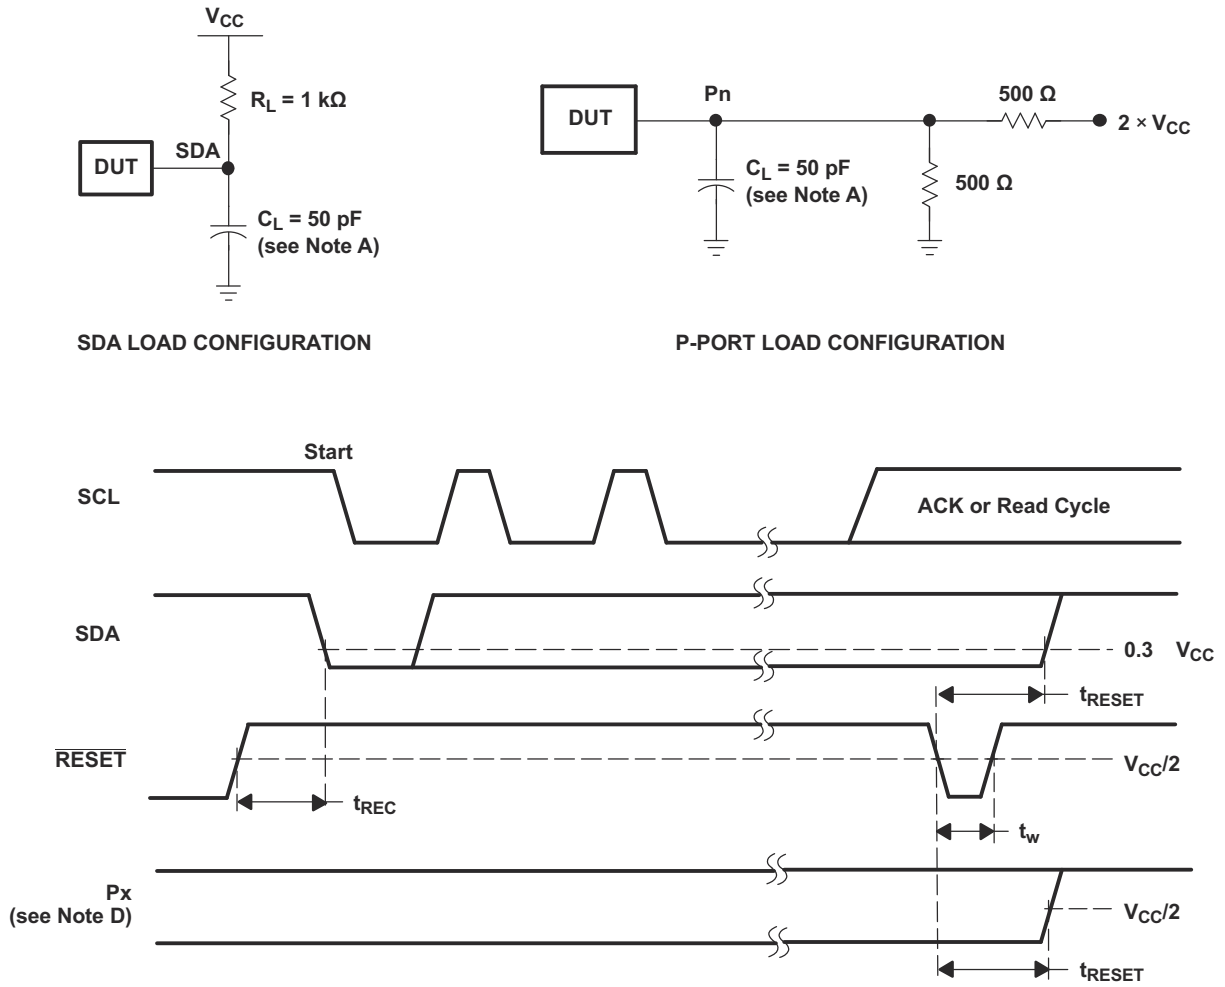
$V_{CC}$

$R_L = 1\ k\Omega$

DUT

SDA

$C_L = 50\ pF$
(see Note A)

SDA LOAD CONFIGURATION

DUT

Pn

500 Ω

$2 \times V_{CC}$

$C_L = 50\ pF$
(see Note A)

500 Ω

P-PORT LOAD CONFIGURATION

Start

SCL

ACK or Read Cycle

SDA

0.3 $V_{CC}$

$t_{RESET}$

$\overline{RESET}$

$V_{CC}/2$

$t_{REC}$

$t_w$

Px
(see Note D)

$V_{CC}/2$

$t_{RESET}$